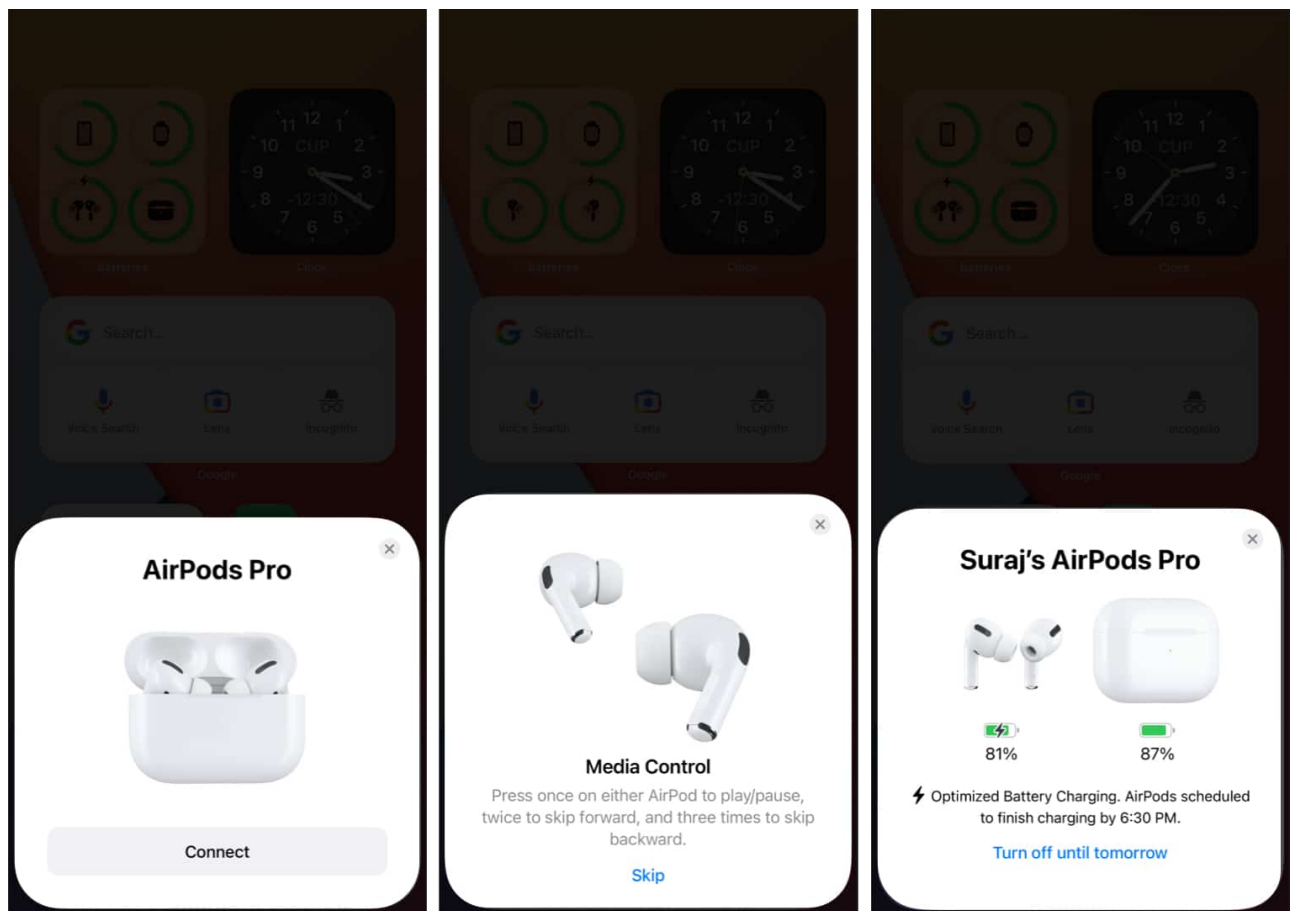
11 12 1
10 CUP 2
9 3
8 -12:30 4
7 5
6

Batteries

Clock

Search...

Voice Search

Lens

Incognito

Google

AirPods Pro

Connect

11 12 1
10 CUP 2
9 3
8 -12:30 4
7 5
6

Batteries

Clock

Search...

Voice Search

Lens

Incognito

Google

Media Control

Press once on either AirPod to play/pause, twice to skip forward, and three times to skip backward.

Skip

11 12 1
10 CUP 2
9 3
8 -12:30 4
7 5
6

Batteries

Clock

Search...

Voice Search

Lens

Incognito

Google

Suraj's AirPods Pro

81%

87%

Optimized Battery Charging. AirPods scheduled to finish charging by 6:30 PM.

Turn off until tomorrow